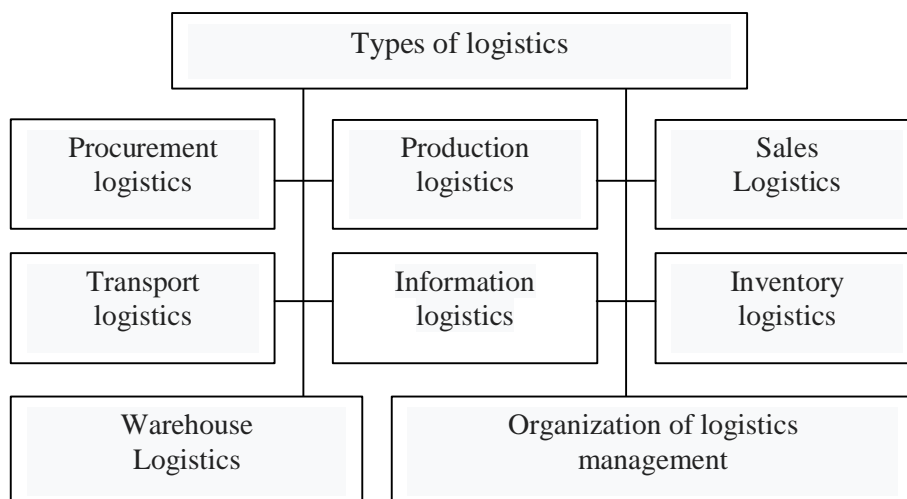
Types of logistics

Procurement logistics

Production logistics

Sales Logistics

Transport logistics

Information logistics

Inventory logistics

Warehouse Logistics

Organization of logistics management